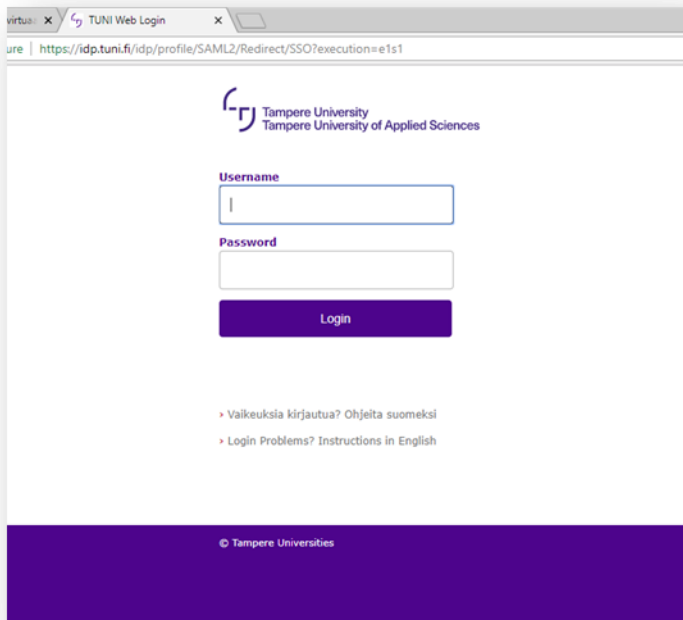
virtua ×
TUNI Web Login ×

ure | https://idp.tuni.fi/idp/profile/SAML2/Redirect/SSO?execution=e1s1

Tampere University
Tampere University of Applied Sciences

Username

Password

Login

› Vaikeuksia kirjautua? Ohjeita suomeksi

› Login Problems? Instructions in English

© Tampere Universities